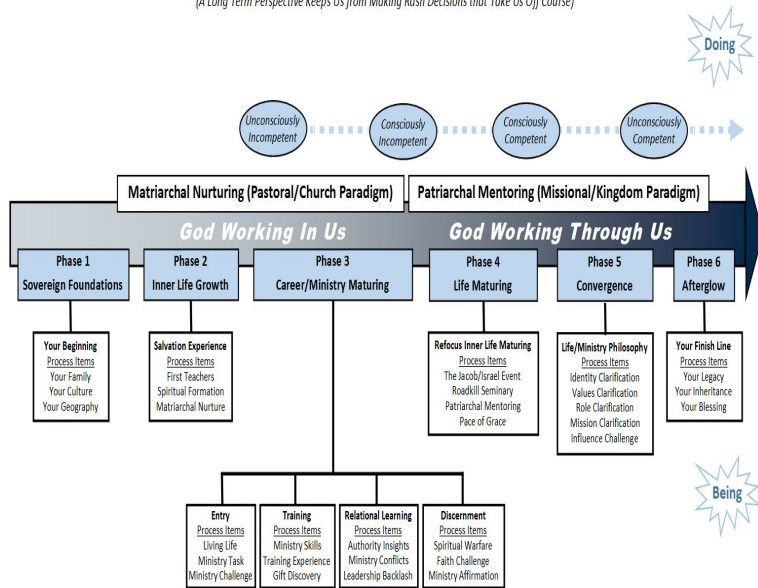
(A Long Term Perspective Keeps Us from Making Rush Decisions that Take Us Off Course)

Doing

Unconsciously Incompetent

Consciously Incompetent

Consciously Competent

Unconsciously Competent

Matriarchal Nurturing (Pastoral/Church Paradigm)

Patriarchal Mentoring (Missional/Kingdom Paradigm)

God Working In Us

God Working Through Us

Phase 1
Sovereign Foundations

Phase 2
Inner Life Growth

Phase 3
Career/Ministry Maturing

Phase 4
Life Maturing

Phase 5
Convergence

Phase 6
Afterglow

Your Beginning
Process Items
Your Family
Your Culture
Your Geography

Salvation Experience
Process Items
First Teachers
Spiritual Formation
Matriarchal Nurture

Refocus Inner Life Maturing
Process Items
The Jacob/Israel Event
Roadkill Seminary
Patriarchal Mentoring
Pace of Grace

Life/Ministry Philosophy
Process Items
Identity Clarification
Values Clarification
Role Clarification
Mission Clarification
Influence Challenge

Your Finish Line
Process Items
Your Legacy
Your Inheritance
Your Blessing

Being

Entry
Process Items
Living Life
Ministry Task
Ministry Challenge

Training
Process Items
Ministry Skills
Training Experience
Gift Discovery

Relational Learning
Process Items
Authority Insights
Ministry Conflicts
Leadership Backlash

Discernment
Process Items
Spiritual Warfare
Faith Challenge
Ministry Affirmation